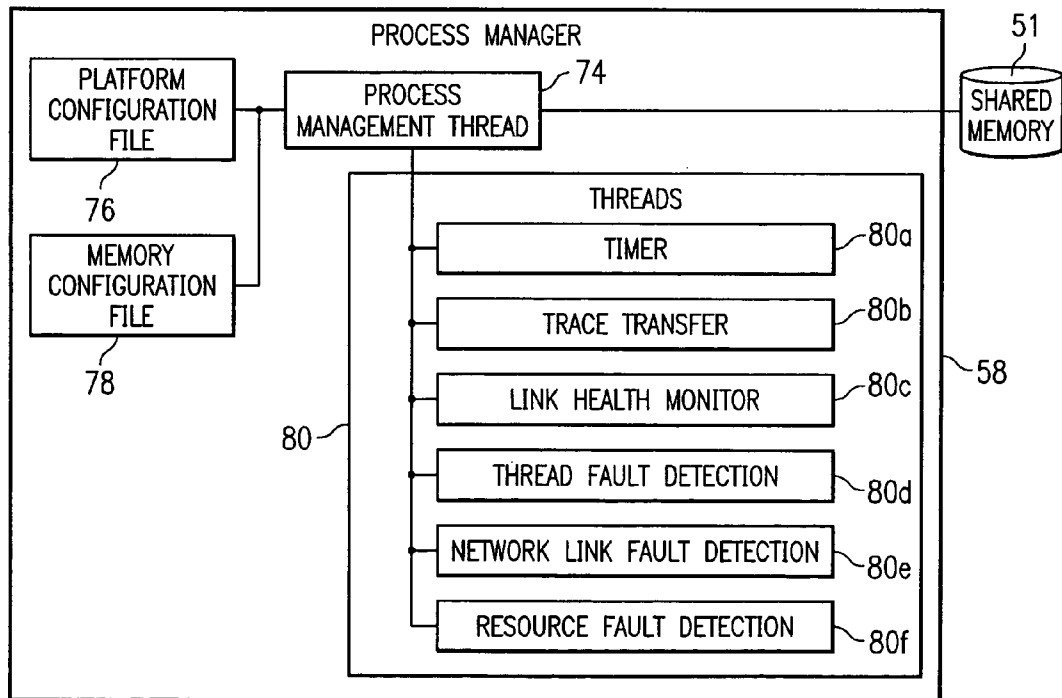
PROCESS MANAGER

51

PLATFORM CONFIGURATION FILE

PROCESS MANAGEMENT THREAD

74

SHARED MEMORY

76

THREADS

MEMORY CONFIGURATION FILE

TIMER

80a

TRACE TRANSFER

80b

78

LINK HEALTH MONITOR

80c

58

80

THREAD FAULT DETECTION

80d

NETWORK LINK FAULT DETECTION

80e

RESOURCE FAULT DETECTION

80f